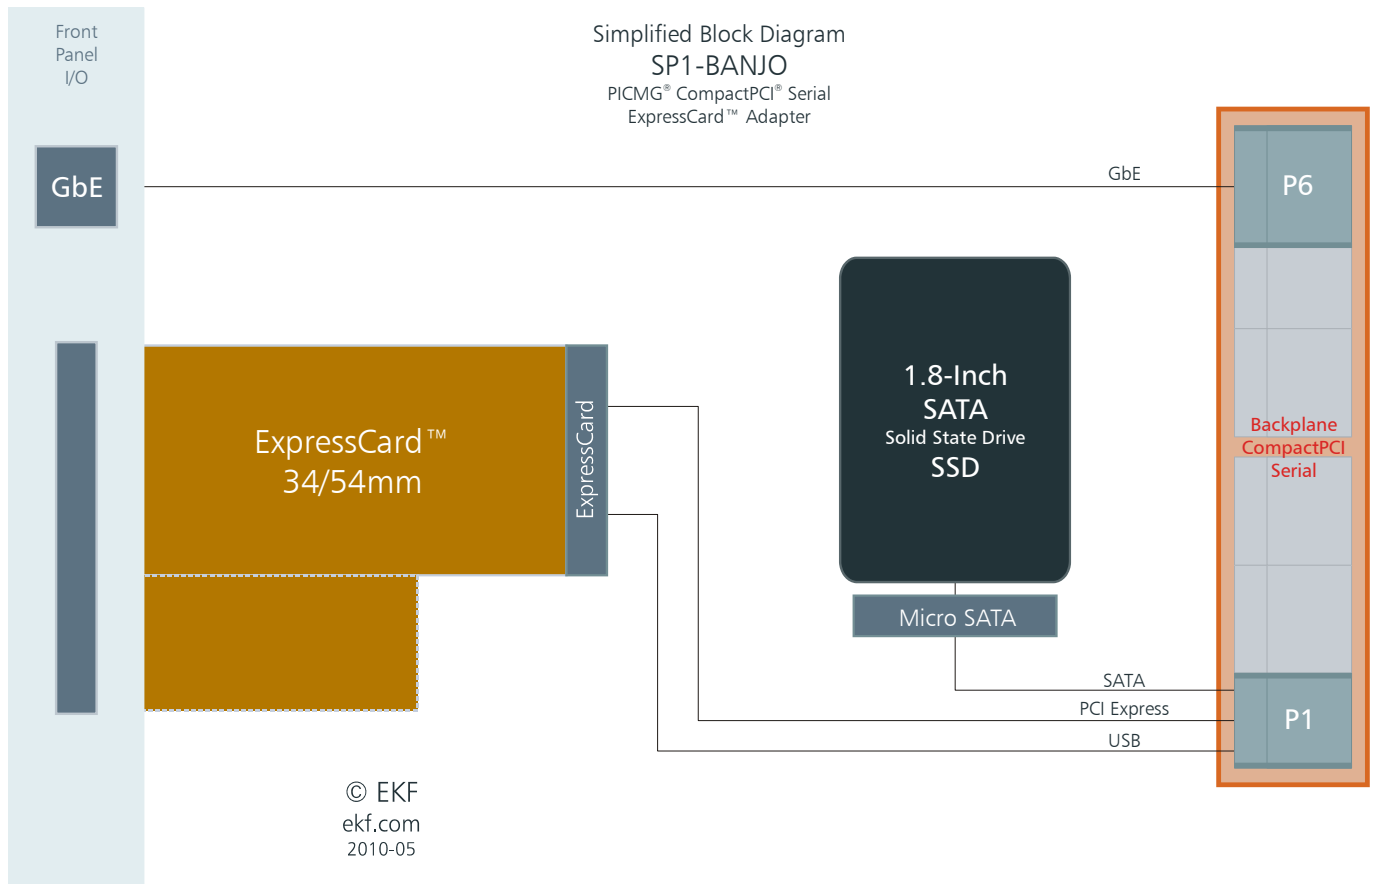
Front Panel I/O

Simplified Block Diagram
SP1-BANJO
PICMG® CompactPCI® Serial
ExpressCard™ Adapter

GbE

GbE

P6

1.8-Inch
SATA
Solid State Drive
SSD

ExpressCard™
34/54mm

ExpressCard

Backplane
CompactPCI
Serial

Micro SATA

SATA
PCI Express
USB

P1

© EKF
ekf.com
2010-05